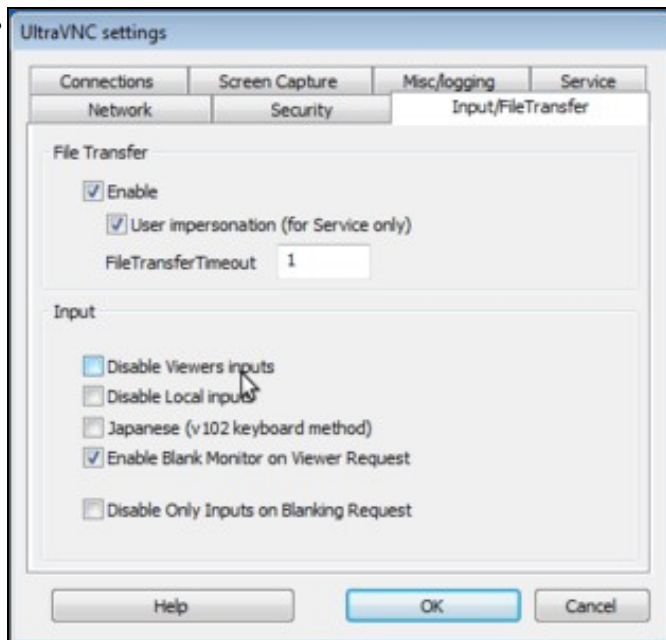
UltraVNC settings

Connections
Screen Capture
Misc/logging
Service
Network
Security
Input/FileTransfer

File Transfer

Enable

User impersonation (for Service only)

FileTransferTimeout 1

Input

Disable Viewers inputs

Disable Local inputs

Japanese (v102 keyboard method)

Enable Blank Monitor on Viewer Request

Disable Only Inputs on Blanking Request

Help
OK
Cancel